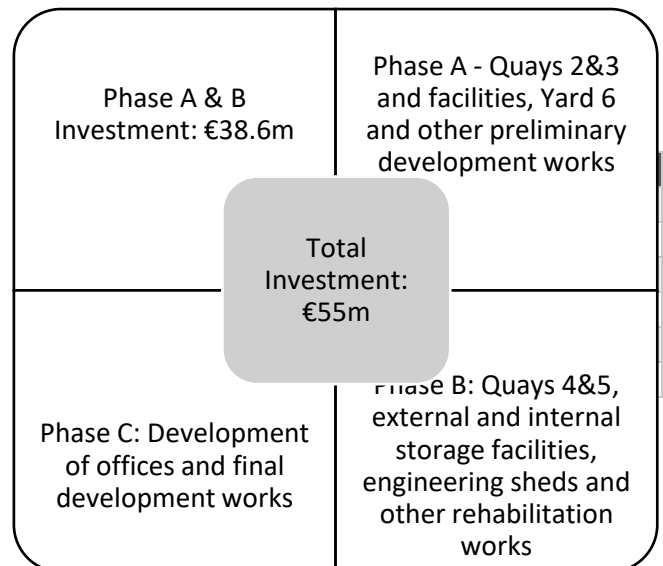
Phase A & B
Investment: €38.6m

Phase A - Quays 2&3 and facilities, Yard 6 and other preliminary development works

Total
Investment:
€55m

Phase C: Development of offices and final development works

Phase B: Quays 4&5, external and internal storage facilities, engineering sheds and other rehabilitation works